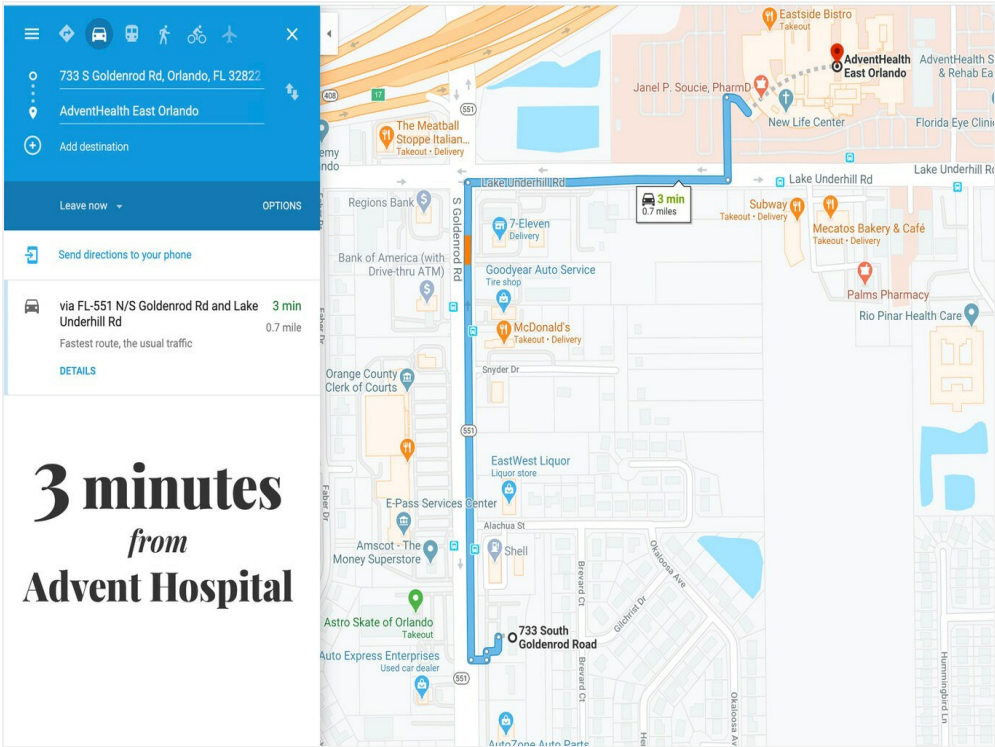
733 S Goldenrod Rd, Orlando, FL 32822

AdventHealth East Orlando

Add destination

Leave now

OPTIONS

Send directions to your phone

via FL-551 N/S Goldenrod Rd and Lake Underhill Rd

3 min

0.7 mile

Fastest route, the usual traffic

DETAILS

3 minutes
from
Advent Hospital

Eastside Bistro
Takeout

AdventHealth East Orlando

AdventHealth S & Rehab Ea

Janel P. Soucie, PharmD

New Life Center

Florida Eye Clinic

408

17

551

The Meatball Stoppe Italian...
Takeout · Delivery

Lake Underhill Rd

Lake Underhill Rd

3 min
0.7 miles

Regions Bank

S Goldenrod Rd

7-Eleven
Delivery

Subway
Takeout · Delivery

Mecatos Bakery & Café
Takeout · Delivery

Bank of America (with Drive-thru ATM)

Goodyear Auto Service
Tire shop

Palms Pharmacy

Rio Pinar Health Care

McDonald's
Takeout · Delivery

Snyder Dr

Orange County Clerk of Courts

551

EastWest Liquor
Liquor store

E-Pass Services Center

Alachua St

Amscot - The Money Superstore

Shell

Okaloosa Ave

Brevard Ct

Gilchrist Dr

Faber Dr

Astro Skate of Orlando
Takeout

733 South Goldenrod Road

Auto Express Enterprises
Used car dealer

551

Okaloosa Ave

Hummingbird Ln

AutoZone Auto Parts